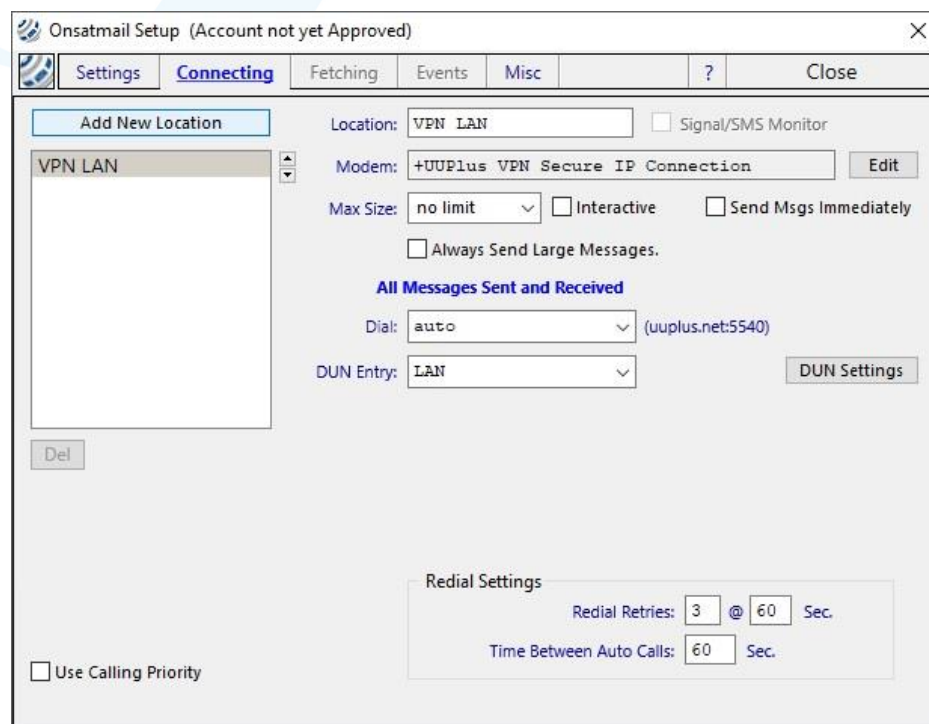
Onsatmail Setup (Account not yet Approved)

Settings | Connecting | Fetching | Events | Misc | ? | Close

Add New Location

VPN LAN

Del

Location: VPN LAN

Signal/SMS Monitor

Modem: +UUPlus VPN Secure IP Connection

Edit

Max Size: no limit

Interactive

Send Msgs Immediately

Always Send Large Messages.

All Messages Sent and Received

Dial: auto (uuplus.net:5540)

DUN Entry: LAN

DUN Settings

Redial Settings

Redial Retries: 3 @ 60 Sec.

Time Between Auto Calls: 60 Sec.

Use Calling Priority